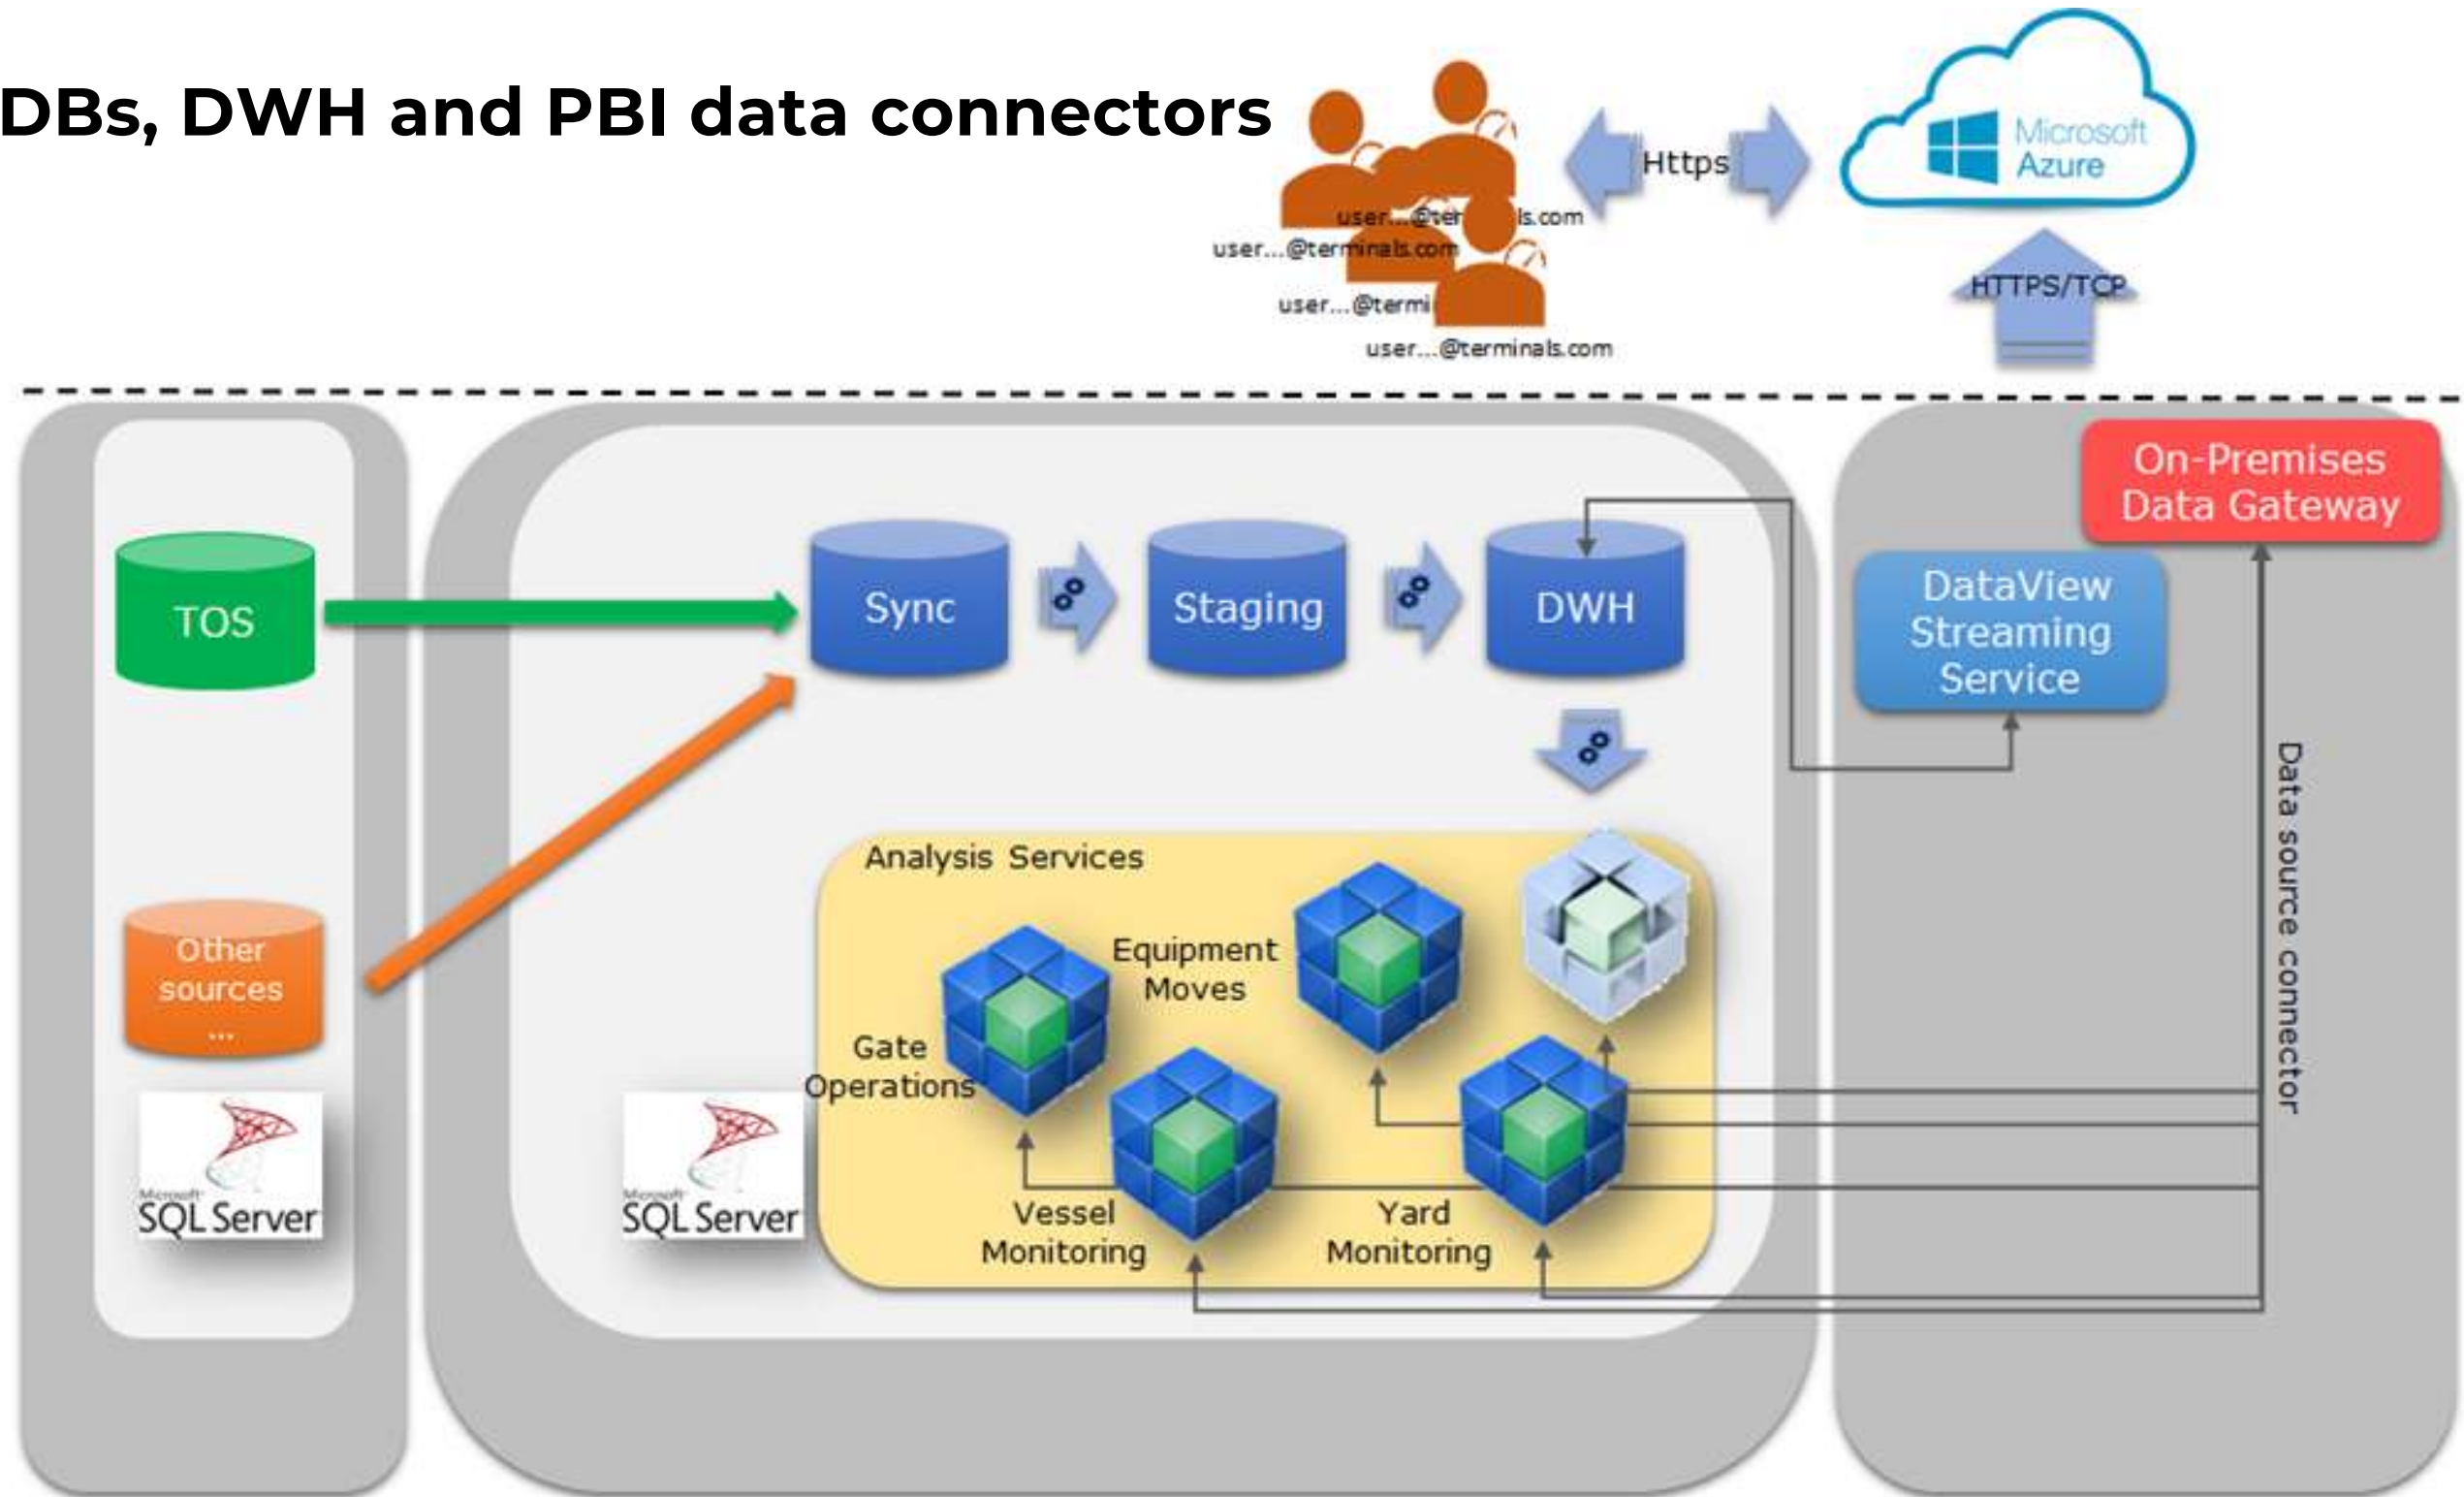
DBs, DWH and PBI data connectors

user...@ter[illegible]ls.com
user...@terminals.com
user...@termi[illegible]
user...@terminals.com

Https

Microsoft Azure

HTTPS/TCP

TOS

Other sources ...

Microsoft SQL Server

Sync

Staging

DWH

Analysis Services

Equipment Moves

Gate Operations

Vessel Monitoring

Yard Monitoring

Microsoft SQL Server

On-Premises Data Gateway

DataView Streaming Service

Data source connector